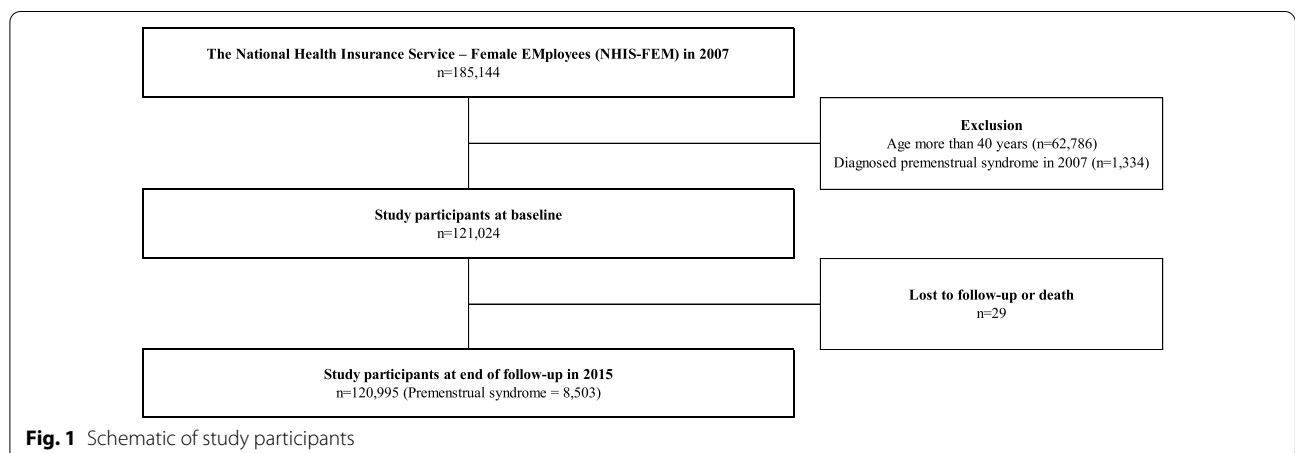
The National Health Insurance Service – Female EMployees (NHIS-FEM) in 2007
n=185,144

Exclusion
Age more than 40 years (n=62,786)
Diagnosed premenstrual syndrome in 2007 (n=1,334)

Study participants at baseline
n=121,024

Lost to follow-up or death
n=29

Study participants at end of follow-up in 2015
n=120,995 (Premenstrual syndrome = 8,503)

Fig. 1 Schematic of study participants